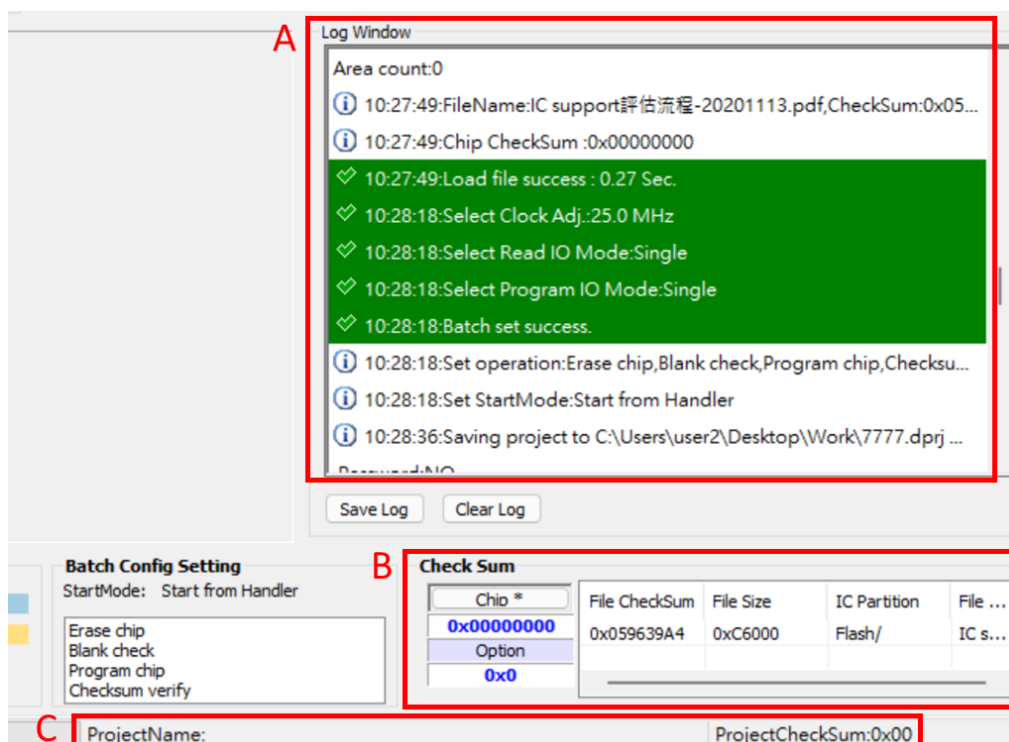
A
Log Window
Area count:0
10:27:49:FileName:IC support評估流程-20201113.pdf,CheckSum:0x05...
10:27:49:Chip CheckSum :0x00000000
10:27:49:Load file success : 0.27 Sec.
10:28:18:Select Clock Adj.:25.0 MHz
10:28:18:Select Read IO Mode:Single
10:28:18:Select Program IO Mode:Single
10:28:18:Batch set success.
10:28:18:Set operation:Erase chip,Blank check,Program chip,Checksu...
10:28:18:Set StartMode:Start from Handler
10:28:36:Saving project to C:\Users\user2\Desktop\Work\7777.dprj ...
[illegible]

Save Log
Clear Log

Batch Config Setting
StartMode: Start from Handler
Erase chip
Blank check
Program chip
Checksum verify

B
Check Sum
Chip *
0x00000000
Option
0x0

| File CheckSum | File Size | IC Partition | File ... |
|---|---|---|---|
| 0x059639A4 | 0xC6000 | Flash/ | IC s... |

C
ProjectName:
ProjectCheckSum:0x00